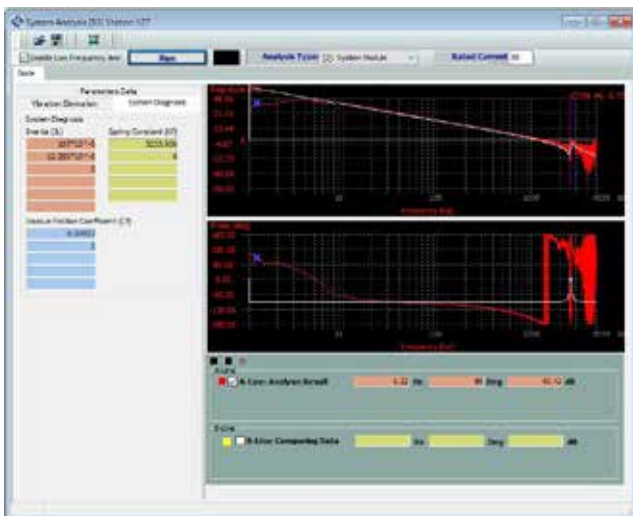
System Analysis [ID] Station 127

Enable Low Frequency Ant

Run

Analysis Type

System Module

Rated Current

Scale

Parameters Data

Vibration Elimination

System Diagnosis

System Diagnosis

Inertia (JL)

Spring Constant (K)

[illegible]

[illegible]

Viscous Friction Coefficient (C)

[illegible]

Magnitude (dB)

Frequency (Hz)

Phase (deg)

Frequency (Hz)

A-Line

A-Line Analyses Result

Hz

Deg

dB

B-Line

B-Line Computing Data

Hz

Deg

dB